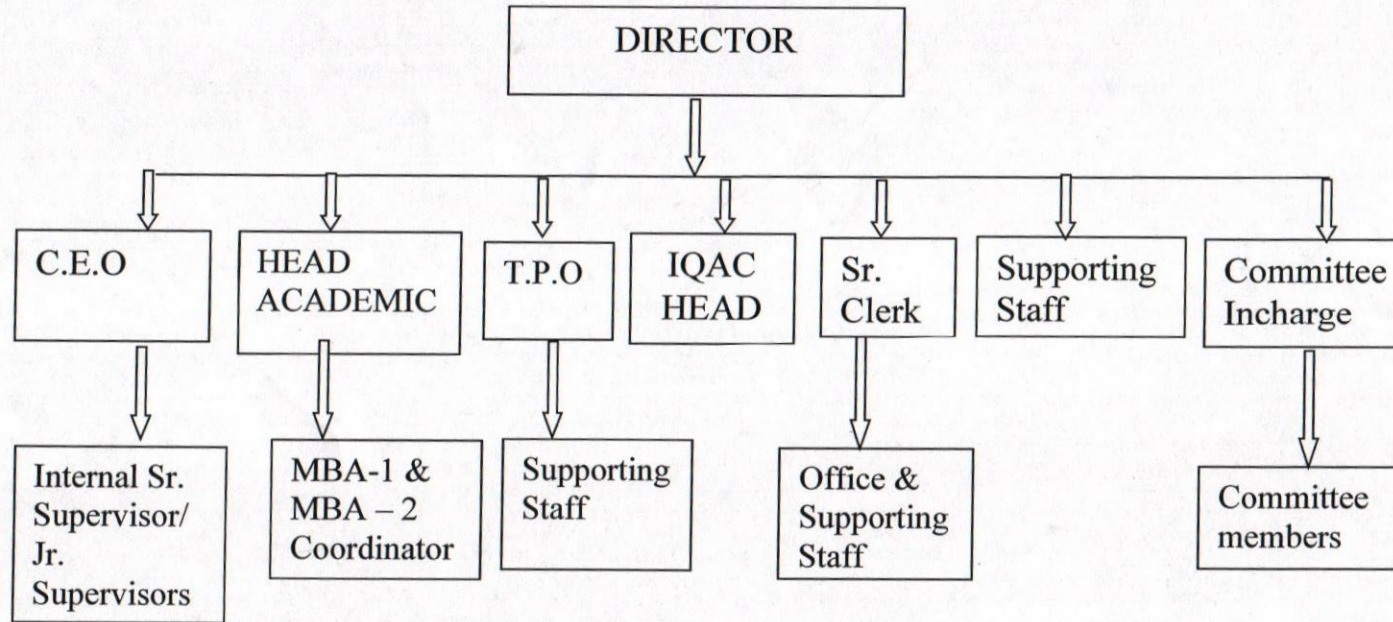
DIRECTOR

C.E.O

HEAD ACADEMIC

T.P.O

IQAC HEAD

Sr. Clerk

Supporting Staff

Committee Incharge

Internal Sr. Supervisor/ Jr. Supervisors

MBA-1 & MBA – 2 Coordinator

Supporting Staff

Office & Supporting Staff

Committee members